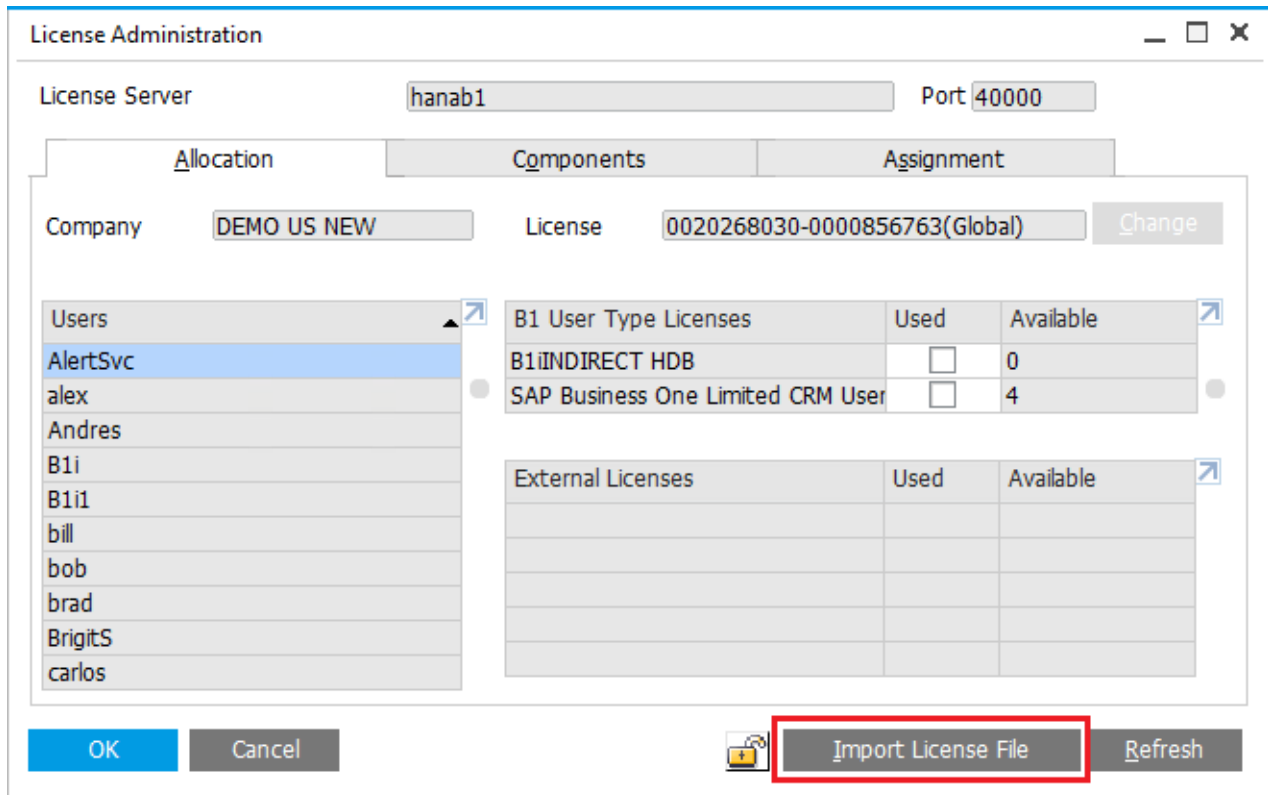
License Administration

License Server hanab1

Port 40000

Allocation | Components | Assignment

Company DEMO US NEW

License 0020268030-0000856763(Global)

Change

| Users |
|---|
| AlertSvc |
| alex |
| Andres |
| B1i |
| B1i1 |
| bill |
| bob |
| brad |
| BrigitS |
| carlos |

| B1 User Type Licenses | Used | Available |
|---|---|---|
| B1iINDIRECT HDB | | 0 |
| SAP Business One Limited CRM User | | 4 |

| External Licenses | Used | Available |
|---|---|---|
| | | |
| | | |
| | | |
| | | |
| | | |

OK Cancel Import License File Refresh